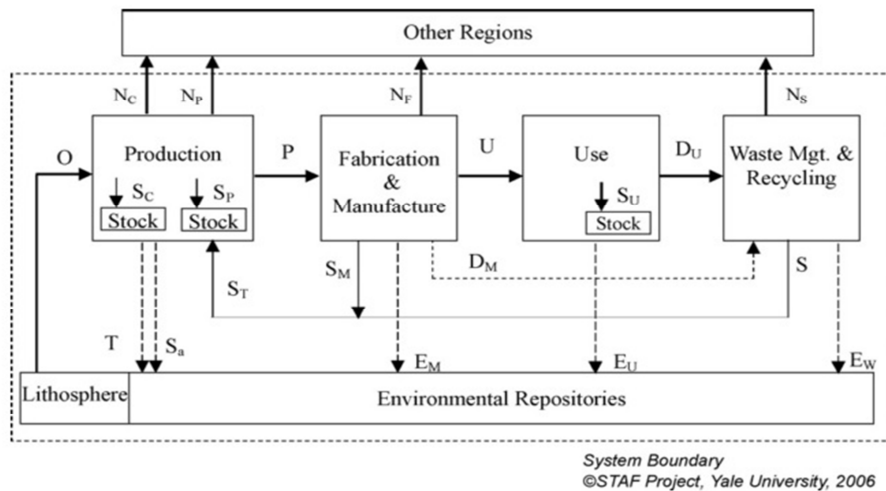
Other Regions

$N_C$ $N_P$ $N_F$ $N_S$

O

Production

$S_C$ $S_P$

Stock Stock

P

Fabrication & Manufacture

U

Use

$S_U$

Stock

$D_U$

Waste Mgt. & Recycling

$S_M$ $D_M$ $S_T$ S

T $S_a$ $E_M$ $E_U$ $E_W$

Lithosphere

Environmental Repositories

System Boundary
©STAF Project, Yale University, 2006